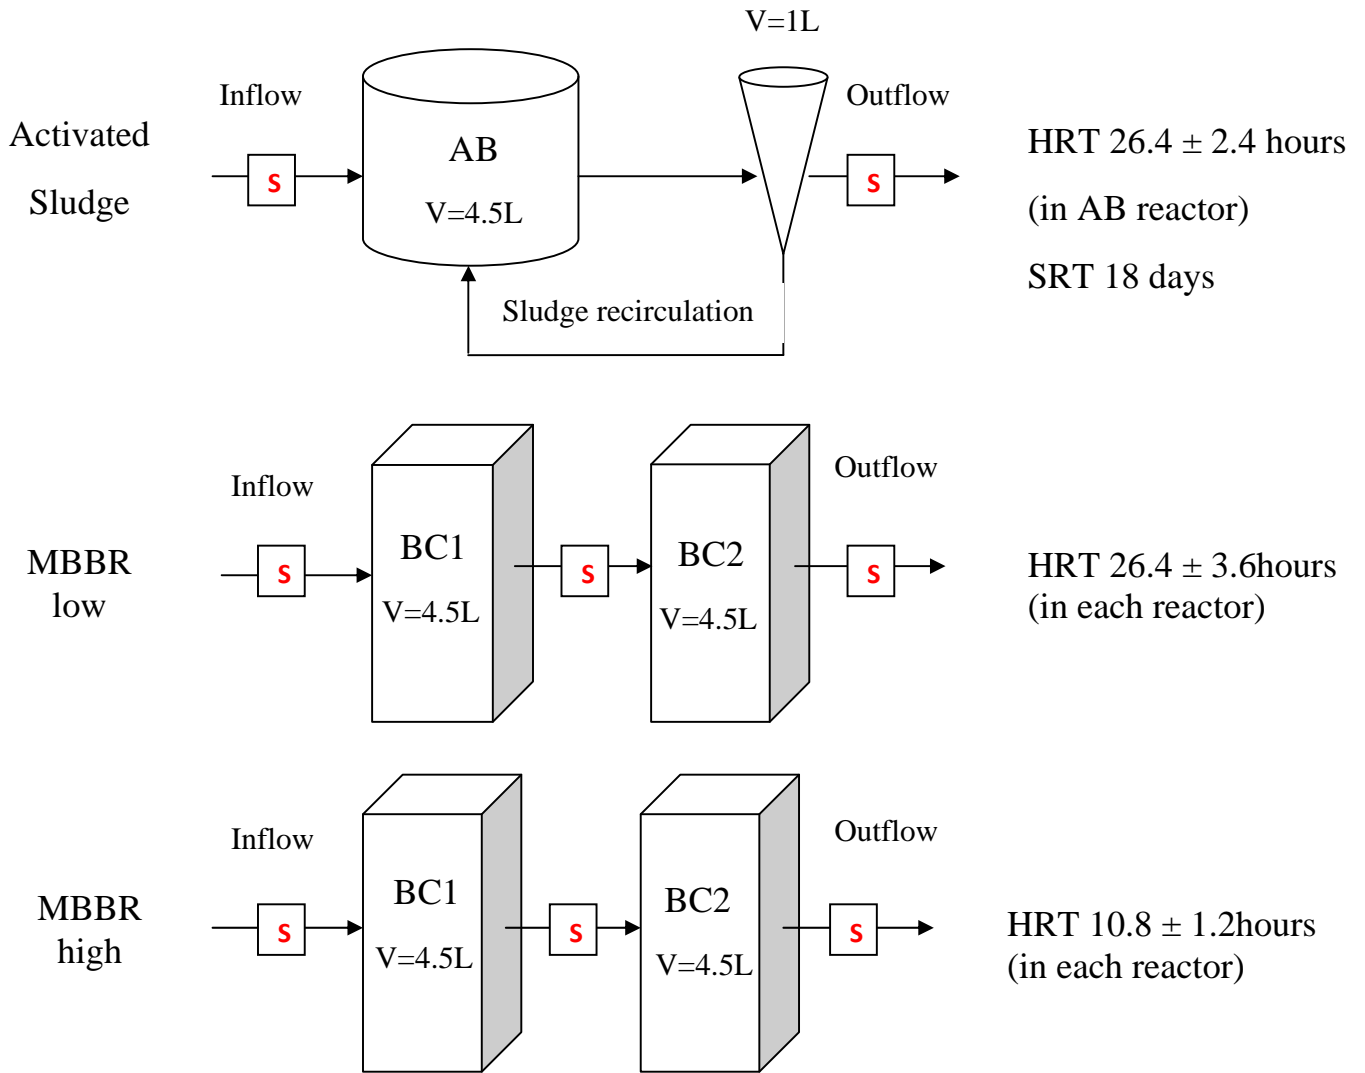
V=1L

Activated Sludge

Inflow

S

AB

V=4.5L

Outflow

S

HRT 26.4 ± 2.4 hours

(in AB reactor)

SRT 18 days

Sludge recirculation

MBBR low

Inflow

S

BC1

V=4.5L

S

BC2

V=4.5L

Outflow

S

HRT 26.4 ± 3.6hours
(in each reactor)

MBBR high

Inflow

S

BC1

V=4.5L

S

BC2

V=4.5L

Outflow

S

HRT 10.8 ± 1.2hours
(in each reactor)